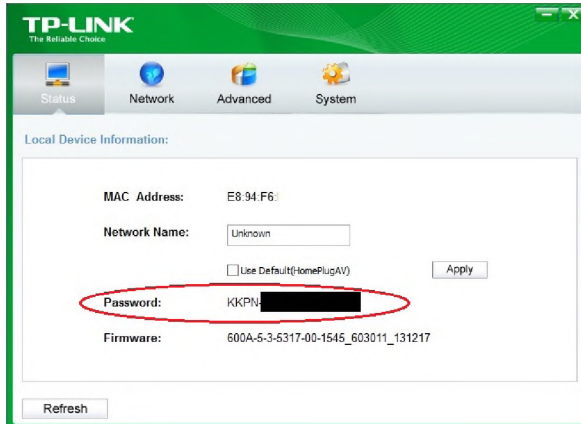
TP-LINK
The Reliable Choice

Status
Network
Advanced
System

Local Device Information:

MAC Address: E8:94:F6:

Network Name: Unknown

Use Default(HomePlugAV)
Apply

Password: KKPN-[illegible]

Firmware: 600A-5-3-5317-00-1545_603011_131217

Refresh